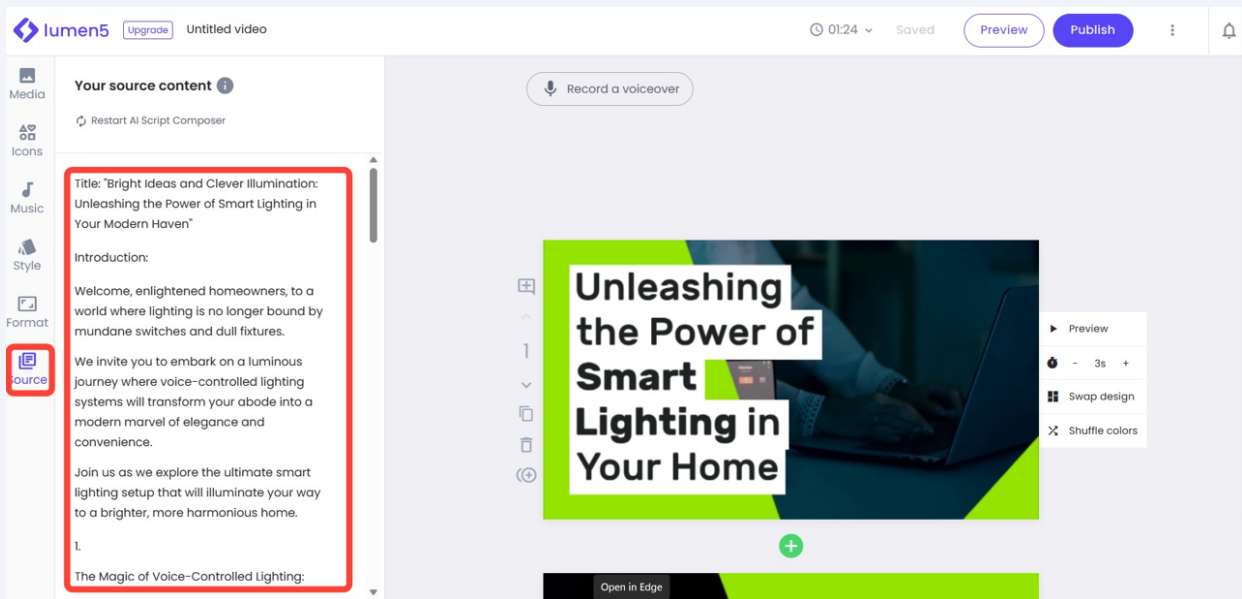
lumen5 Upgrade Untitled video

01:24 Saved Preview Publish

Media

Icons

Music

Style

Format

Source

Your source content

Restart AI Script Composer

Title: "Bright Ideas and Clever Illumination: Unleashing the Power of Smart Lighting in Your Modern Haven"

Introduction:

Welcome, enlightened homeowners, to a world where lighting is no longer bound by mundane switches and dull fixtures.

We invite you to embark on a luminous journey where voice-controlled lighting systems will transform your abode into a modern marvel of elegance and convenience.

Join us as we explore the ultimate smart lighting setup that will illuminate your way to a brighter, more harmonious home.

1.

The Magic of Voice-Controlled Lighting:

Record a voiceover

1

Unleashing the Power of Smart Lighting in Your Home

Preview

- 3s +

Swap design

Shuffle colors

Open in Edge